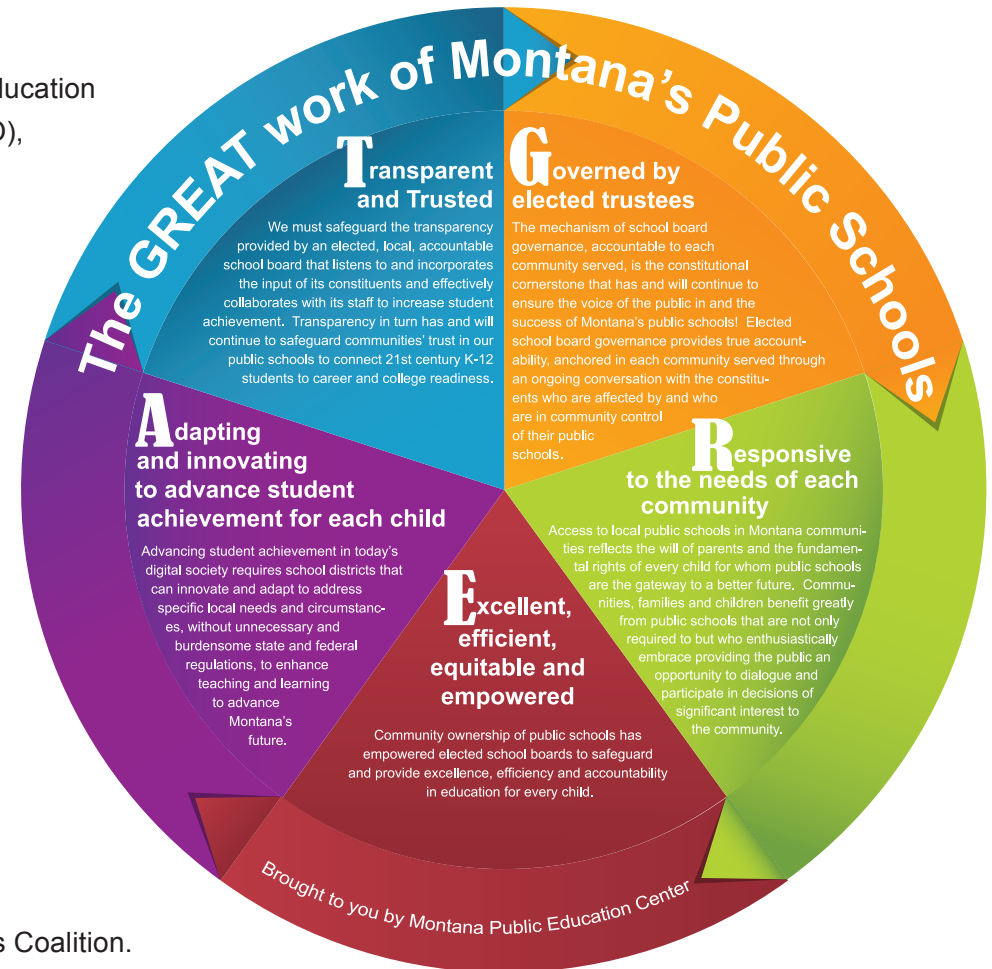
lucation
)),

The GREAT work of Montana's Public Schools

Transparent and Trusted

We must safeguard the transparency provided by an elected, local, accountable school board that listens to and incorporates the input of its constituents and effectively collaborates with its staff to increase student achievement. Transparency in turn has and will continue to safeguard communities' trust in our public schools to connect 21st century K-12 students to career and college readiness.

Governed by elected trustees

The mechanism of school board governance, accountable to each community served, is the constitutional cornerstone that has and will continue to ensure the voice of the public in and the success of Montana's public schools! Elected school board governance provides true accountability, anchored in each community served through an ongoing conversation with the constituents who are affected by and who are in community control of their public schools.

Adapting and innovating to advance student achievement for each child

Advancing student achievement in today's digital society requires school districts that can innovate and adapt to address specific local needs and circumstances, without unnecessary and burdensome state and federal regulations, to enhance teaching and learning to advance Montana's future.

Responsive to the needs of each community

Access to local public schools in Montana communities reflects the will of parents and the fundamental rights of every child for whom public schools are the gateway to a better future. Communities, families and children benefit greatly from public schools that are not only required to but who enthusiastically embrace providing the public an opportunity to dialogue and participate in decisions of significant interest to the community.

Excellent, efficient, equitable and empowered

Community ownership of public schools has empowered elected school boards to safeguard and provide excellence, efficiency and accountability in education for every child.

Brought to you by Montana Public Education Center

s Coalition.